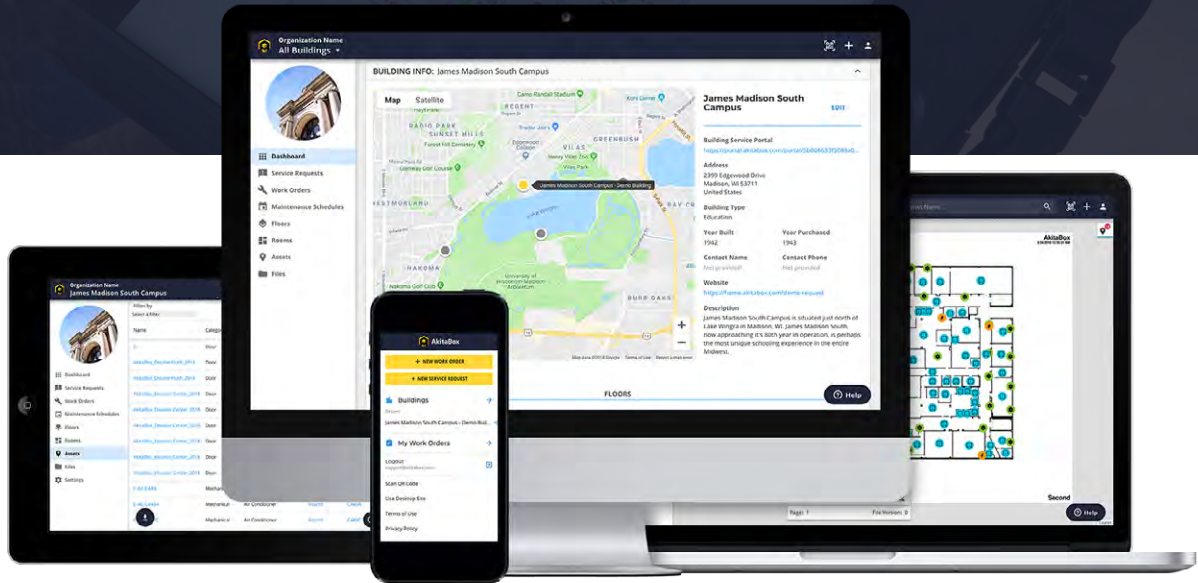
Organization Name
All Buildings

BUILDING INFO: James Madison South Campus

Map Satellite

Dashboard
Service Requests
Work Orders
Maintenance Schedules
Floors
Rooms
Assets
Files

James Madison South Campus
EDIT

Building Service Portal

Address
2399 Edgewood Drive
Madison, WI 53711
United States

Building Type
Education

Year Built
1942

Year Purchased
1943

Contact Name
Not provided

Contact Phone
Not provided

Website

Description
James Madison South Campus is situated just north of Lake Wingra in Madison, WI. James Madison South, now approaching it's 80th year in operation, is perhaps the most unique schooling experience in the entire Midwest.

James Madison South Campus - Demo Building

FLOORS

Help

Organization Name
James Madison South Campus

Dashboard
Service Requests
Work Orders
Maintenance Schedules
Floors
Rooms
Assets
Files
Settings

Name
Category
Mechanical
Air Conditioner

AkitaBox
+ NEW WORK ORDER
+ NEW SERVICE REQUEST
Buildings
James Madison South Campus - Demo Bui...
My Work Orders
Logout
Scan QR Code
Use Desktop Site
Terms of Use
Privacy Policy

AkitaBox
Second
Help